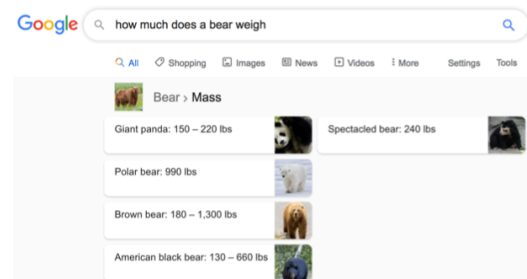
Google

how much does a bear weigh

All Shopping Images News Videos More Settings Tools

Bear › Mass

Giant panda: 150 – 220 lbs

Spectacled bear: 240 lbs

Polar bear: 990 lbs

Brown bear: 180 – 1,300 lbs

American black bear: 130 – 660 lbs